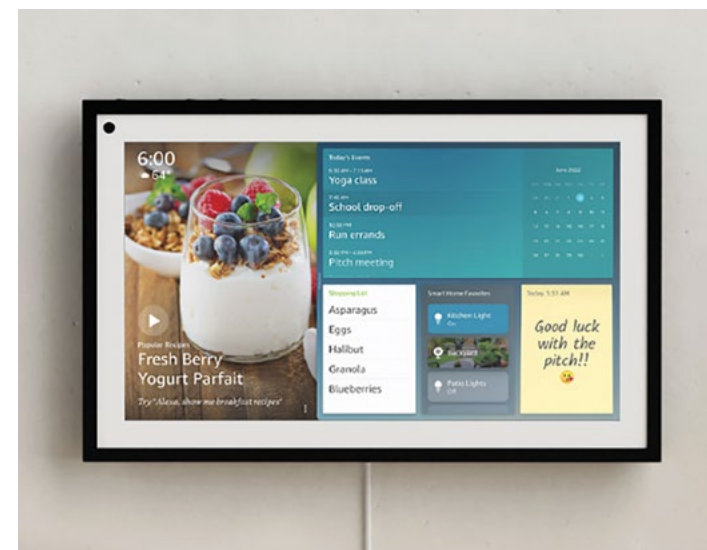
6:00
64°

Popular Recipes
Fresh Berry Yogurt Parfait
Try "Alexa, show me breakfast recipes"

Today's Events
6:30 AM – 7:30 AM
Yoga class
7:45 AM
School drop-off
12:00 PM
Run errands
3:30 PM – 4:30 PM
Pitch meeting

June 2022

Shopping List
Asparagus
Eggs
Halibut
Granola
Blueberries

Smart Home Favorites
Kitchen Light
On
Backyard
Patio Lights
Off

Today, 5:51 AM
Good luck with the pitch!!